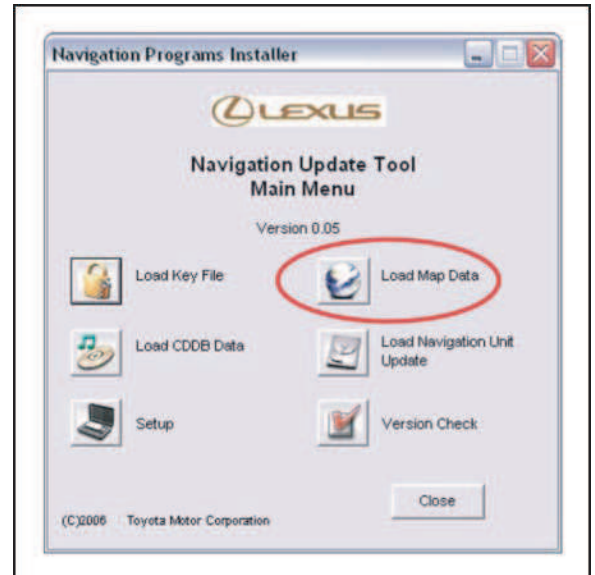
Navigation Programs Installer

LEXUS

Navigation Update Tool
Main Menu

Version 0.05

Load Key File

Load Map Data

Load CDDB Data

Load Navigation Unit Update

Setup

Version Check

Close

(C)2006 Toyota Motor Corporation